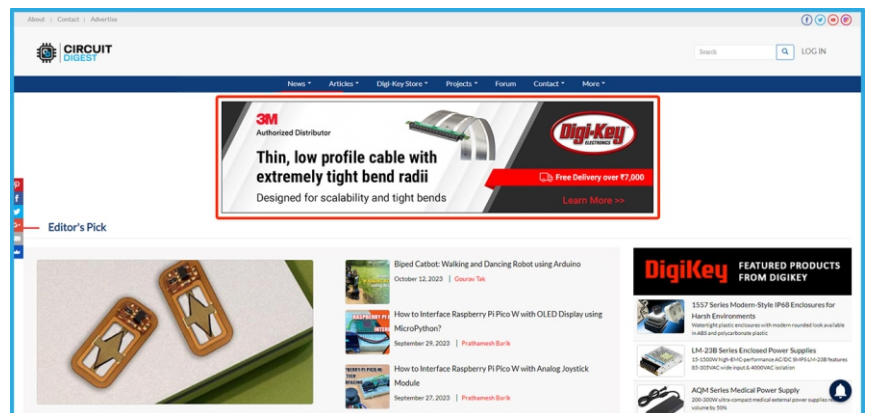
About | Contact | Advertise

CIRCUIT DIGEST

Search

LOG IN

News ▾ Articles ▾ Digi-Key Store ▾ Projects ▾ Forum Contact ▾ More ▾

3M
Authorized Distributor

Thin, low profile cable with extremely tight bend radii

Designed for scalability and tight bends

Digi-Key ELECTRONICS

Free Delivery over ₹7,000

Learn More >>

Editor's Pick

Biped Catbot: Walking and Dancing Robot using Arduino
October 12, 2023 | Gourav Tak

How to Interface Raspberry Pi Pico W with OLED Display using MicroPython?
September 29, 2023 | Prathamesh Barik

How to Interface Raspberry Pi Pico W with Analog Joystick Module
September 27, 2023 | Prathamesh Barik

DigiKey FEATURED PRODUCTS FROM DIGIKEY

1557 Series Modern-Style IP68 Enclosures for Harsh Environments
Watertight plastic enclosures with modern rounded look available in ABS and polycarbonate plastic

LM-23B Series Enclosed Power Supplies
15-1500W high-EMC-performance AC/DC SMPS LM-23B features 85-305VAC wide input & 4000VAC isolation

AQM Series Medical Power Supply
200-300W ultra-compact medical external power supplies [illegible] volume by 50%